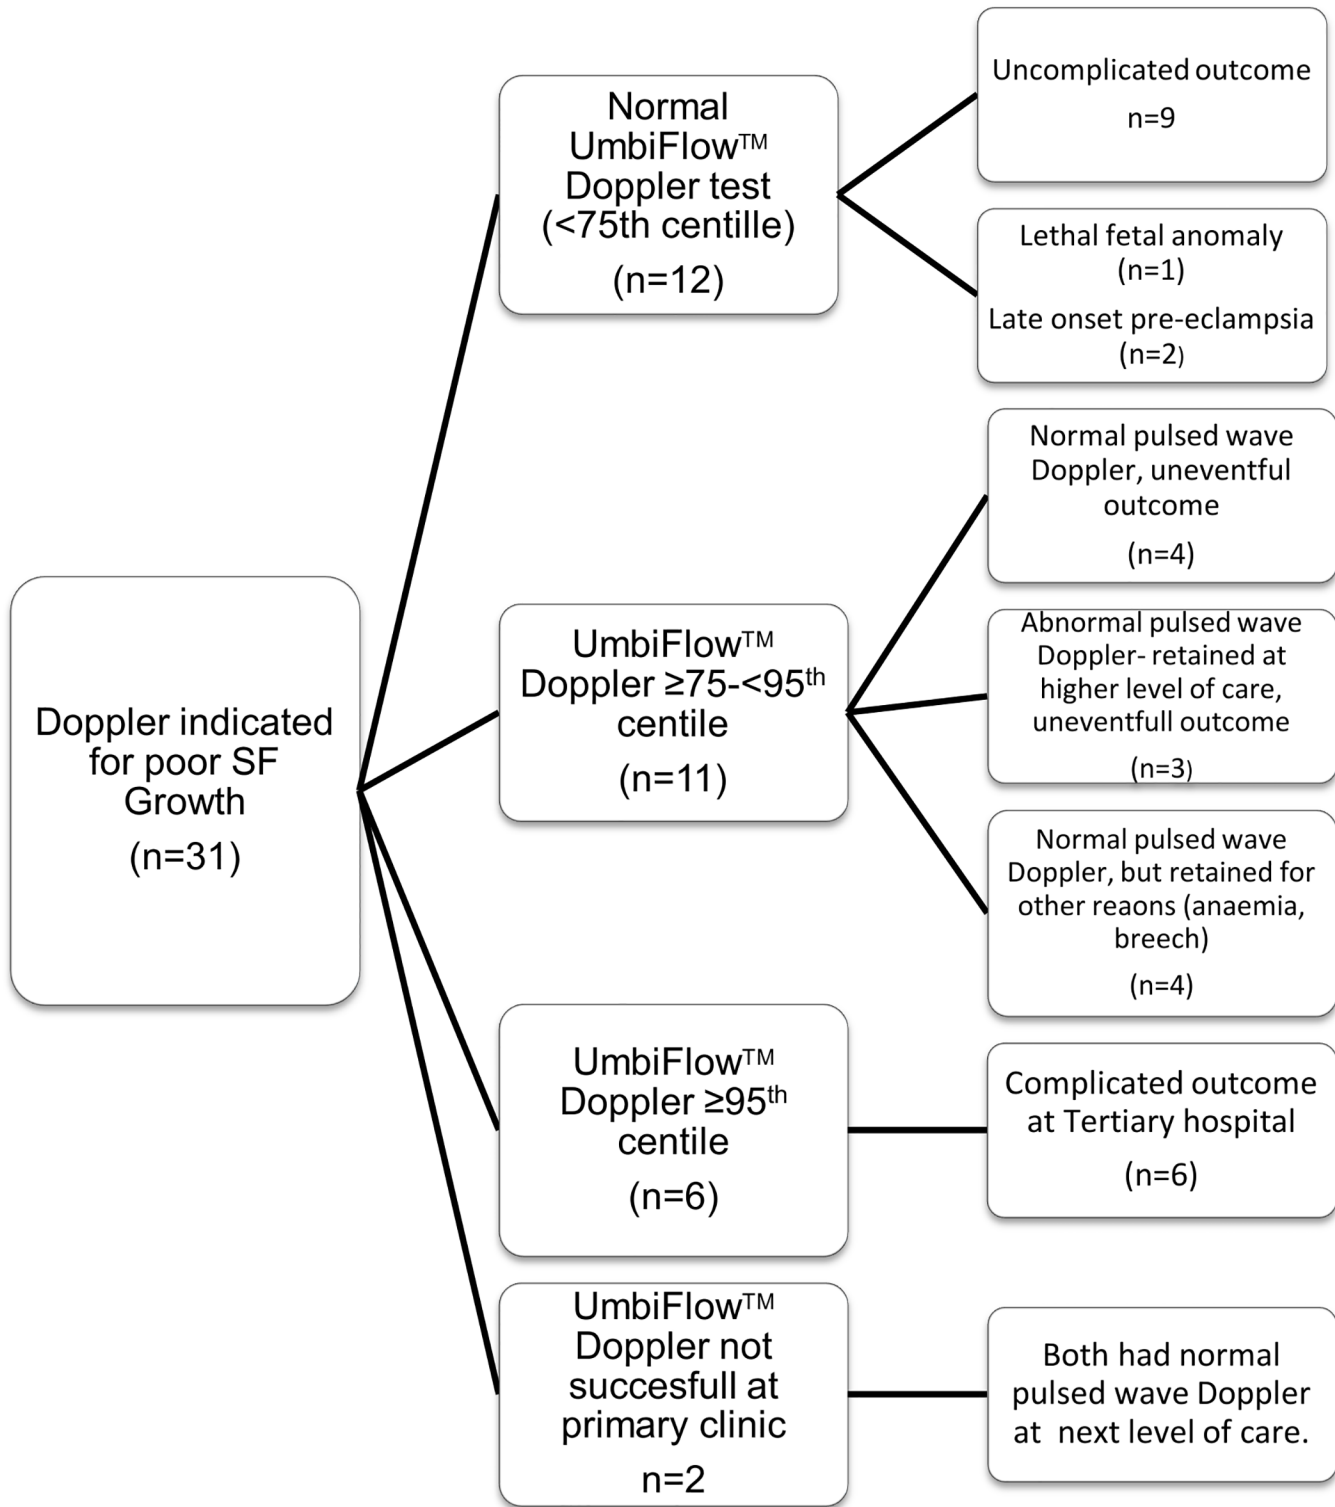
Doppler indicated for poor SF Growth

(n=31)

Normal UmbiFlow™ Doppler test (<75th centille)

(n=12)

Uncomplicated outcome

n=9

Lethal fetal anomaly (n=1)

Late onset pre-eclampsia (n=2)

UmbiFlow™ Doppler ≥75-<95$^{th}$ centile

(n=11)

Normal pulsed wave Doppler, uneventful outcome

(n=4)

Abnormal pulsed wave Doppler- retained at higher level of care, uneventfull outcome

(n=3)

Normal pulsed wave Doppler, but retained for other reaons (anaemia, breech)

(n=4)

UmbiFlow™ Doppler ≥95$^{th}$ centile

(n=6)

Complicated outcome at Tertiary hospital

(n=6)

UmbiFlow™ Doppler not succesfull at primary clinic

n=2

Both had normal pulsed wave Doppler at next level of care.